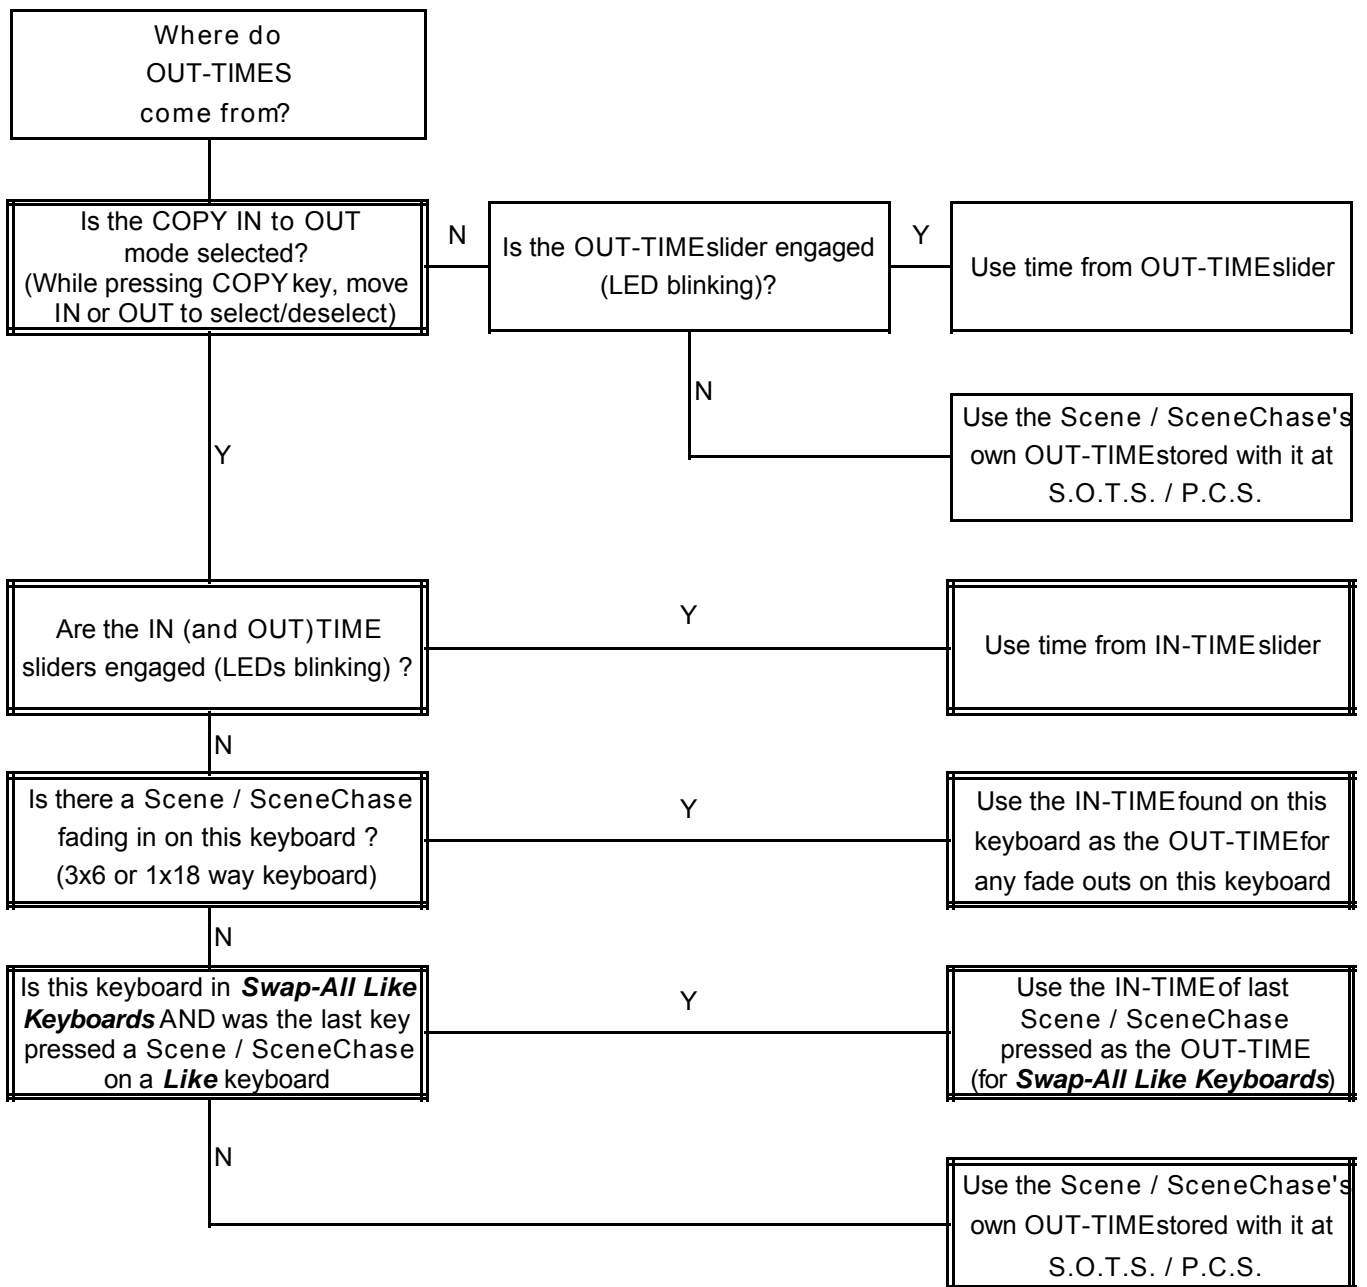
Where do OUT-TIMES come from?

Is the COPY IN to OUT mode selected? (While pressing COPY key, move IN or OUT to select/deselect)

N

Is the OUT-TIMEslider engaged (LED blinking)?

Y

Use time from OUT-TIMEslider

N

Use the Scene / SceneChase's own OUT-TIMEstored with it at S.O.T.S. / P.C.S.

Y

Are the IN (and OUT) TIME sliders engaged (LEDs blinking) ?

Y

Use time from IN-TIME slider

N

Is there a Scene / SceneChase fading in on this keyboard ? (3x6 or 1x18 way keyboard)

Y

Use the IN-TIME found on this keyboard as the OUT-TIMEfor any fade outs on this keyboard

N

Is this keyboard in ***Swap-All Like Keyboards*** AND was the last key pressed a Scene / SceneChase on a ***Like*** keyboard

Y

Use the IN-TIME of last Scene / SceneChase pressed as the OUT-TIME (for ***Swap-All Like Keyboards***)

N

Use the Scene / SceneChase's own OUT-TIMEstored with it at S.O.T.S. / P.C.S.